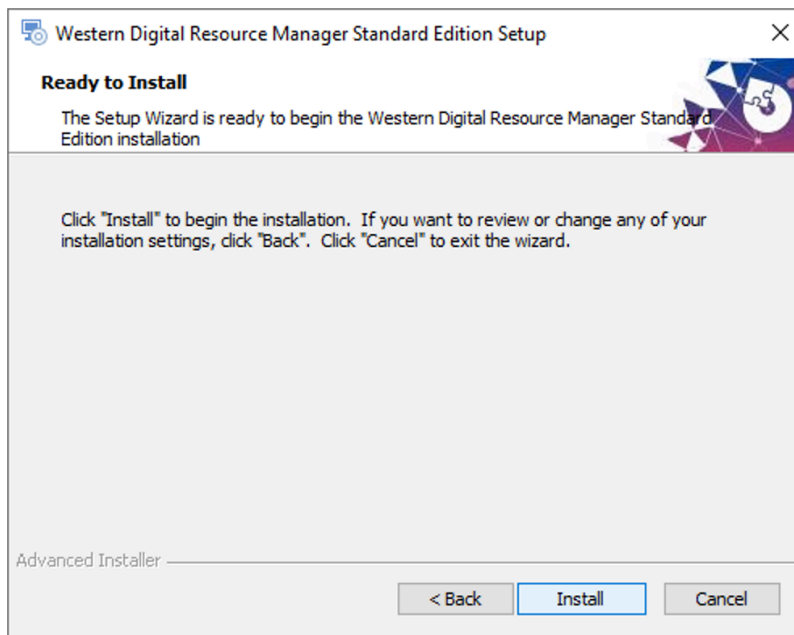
Western Digital Resource Manager Standard Edition Setup

Ready to Install

The Setup Wizard is ready to begin the Western Digital Resource Manager Standard Edition installation

Click "Install" to begin the installation. If you want to review or change any of your installation settings, click "Back". Click "Cancel" to exit the wizard.

Advanced Installer

< Back

Install

Cancel